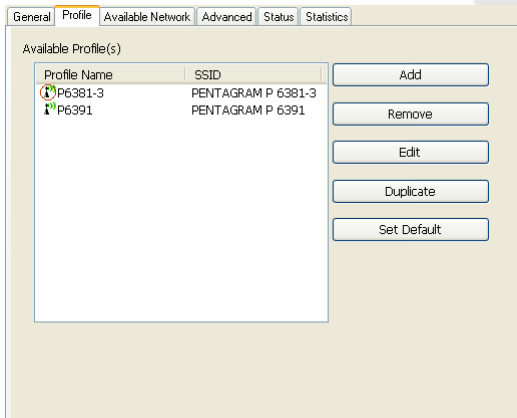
General Profile Available Network Advanced Status Statistics

Available Profile(s)

| Profile Name | SSID |
|---|---|
| P6381-3 | PENTAGRAM P 6381-3 |
| P6391 | PENTAGRAM P 6391 |

Add

Remove

Edit

Duplicate

Set Default